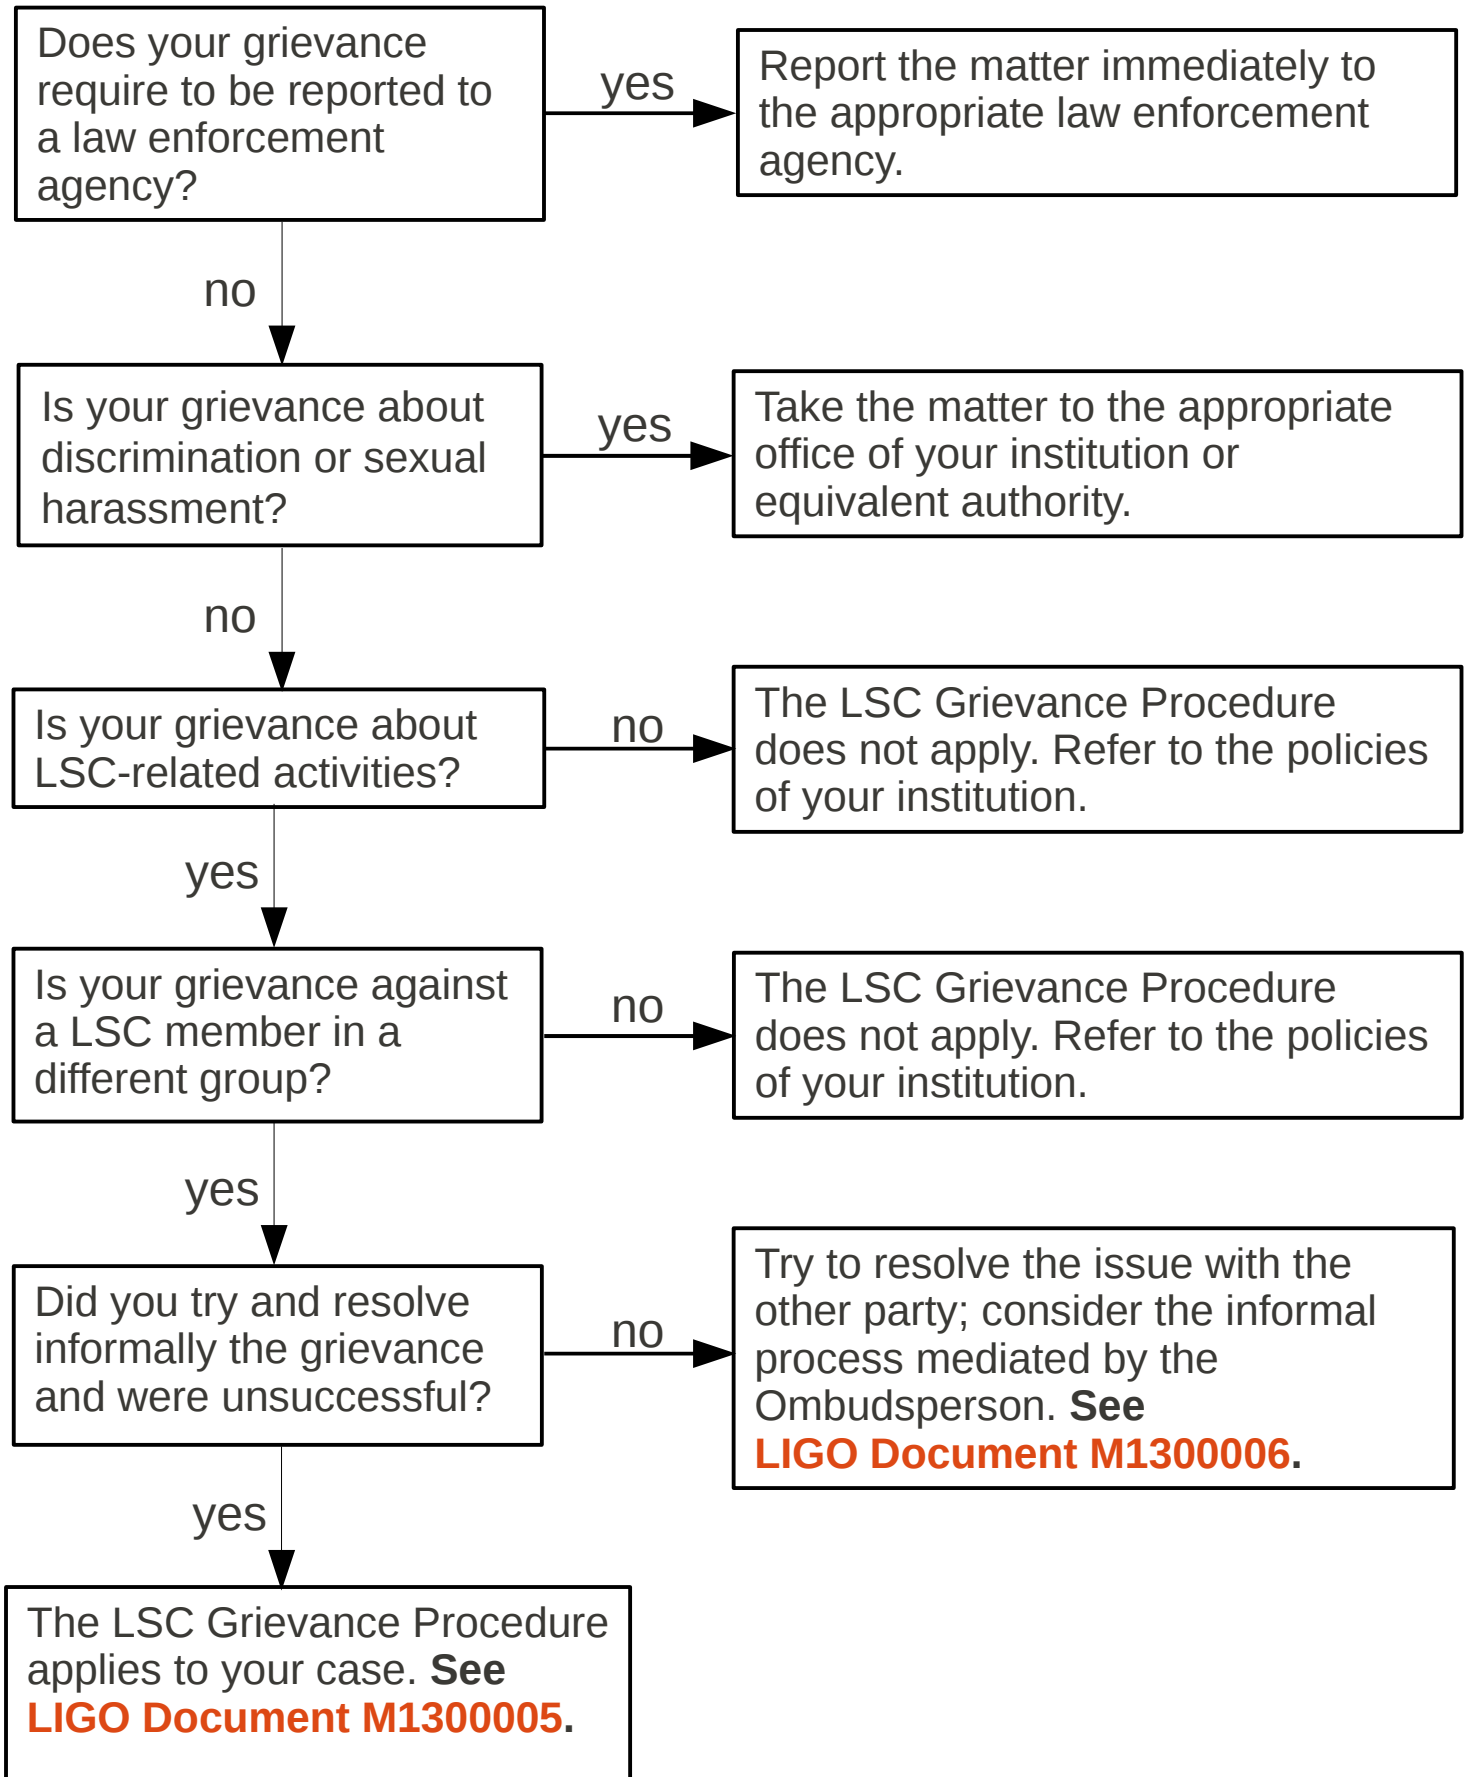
Does your grievance require to be reported to a law enforcement agency?

yes

Report the matter immediately to the appropriate law enforcement agency.

no

Is your grievance about discrimination or sexual harassment?

yes

Take the matter to the appropriate office of your institution or equivalent authority.

no

Is your grievance about LSC-related activities?

no

The LSC Grievance Procedure does not apply. Refer to the policies of your institution.

yes

Is your grievance against a LSC member in a different group?

no

The LSC Grievance Procedure does not apply. Refer to the policies of your institution.

yes

Did you try and resolve informally the grievance and were unsuccessful?

no

Try to resolve the issue with the other party; consider the informal process mediated by the Ombudsperson. **See** LIGO Document M1300006.

yes

The LSC Grievance Procedure applies to your case. **See** LIGO Document M1300005.